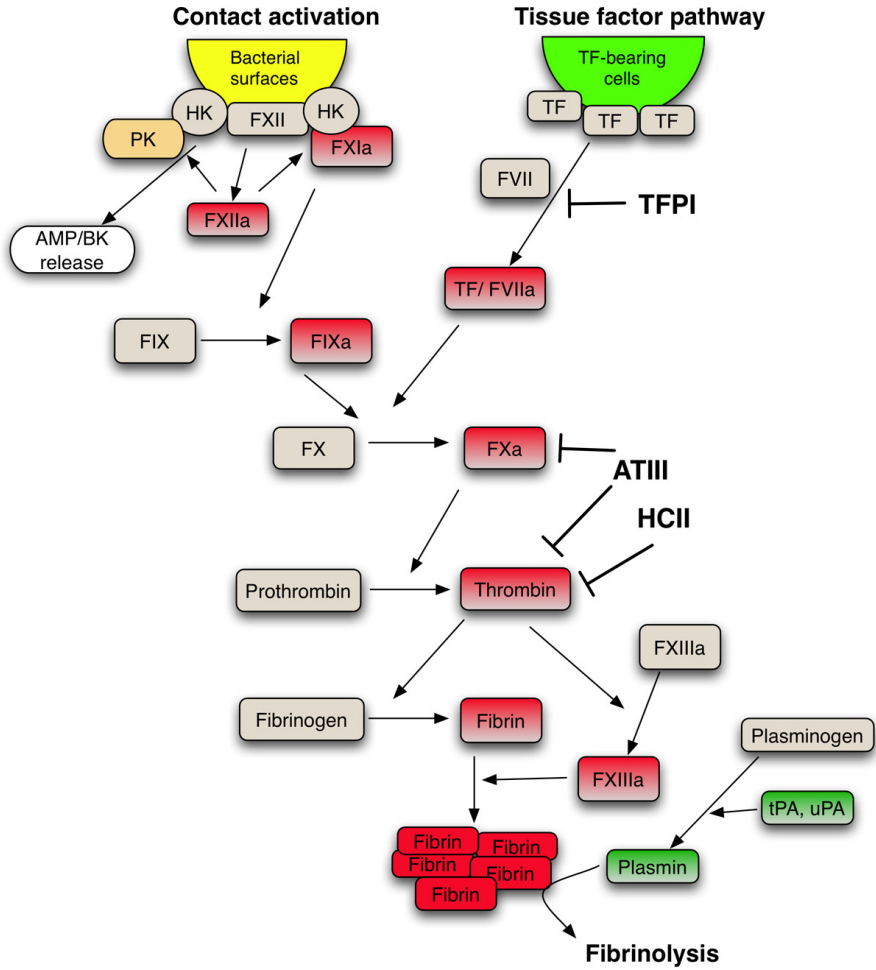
Contact activation

Tissue factor pathway

Bacterial surfaces

HK

FXII

HK

PK

FXIa

FXIIa

AMP/BK release

TF-bearing cells

TF

TF

TF

FVII

TFPI

TF/ FVIIa

FIX

FIXa

FX

FXa

ATIII

HCII

Prothrombin

Thrombin

FXIIIa

Fibrinogen

Fibrin

FXIIIa

Plasminogen

tPA, uPA

Fibrin

Fibrin

Fibrin

Fibrin

Fibrin

Plasmin

Fibrinolysis